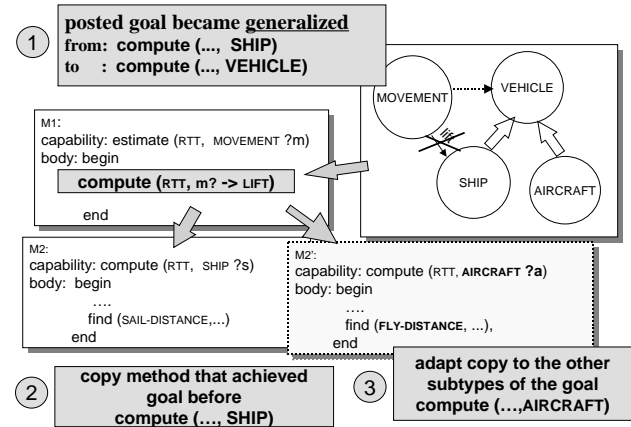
1

posted goal became generalized
from: compute (..., SHIP)
to : compute (..., VEHICLE)

MOVEMENT

VEHICLE

lift

SHIP

AIRCRAFT

M1:
capability: estimate (RTT, MOVEMENT ?m)
body: begin
compute (RTT, m? -> LIFT)
end

M2:
capability: compute (RTT, SHIP ?s)
body: begin
….
find (SAIL-DISTANCE,...)
end

M2':
capability: compute (RTT, AIRCRAFT ?a)
body: begin
….
find (FLY-DISTANCE, ...),
end

2

copy method that achieved goal before
compute (…, SHIP)

3

adapt copy to the other subtypes of the goal
compute (…,AIRCRAFT)